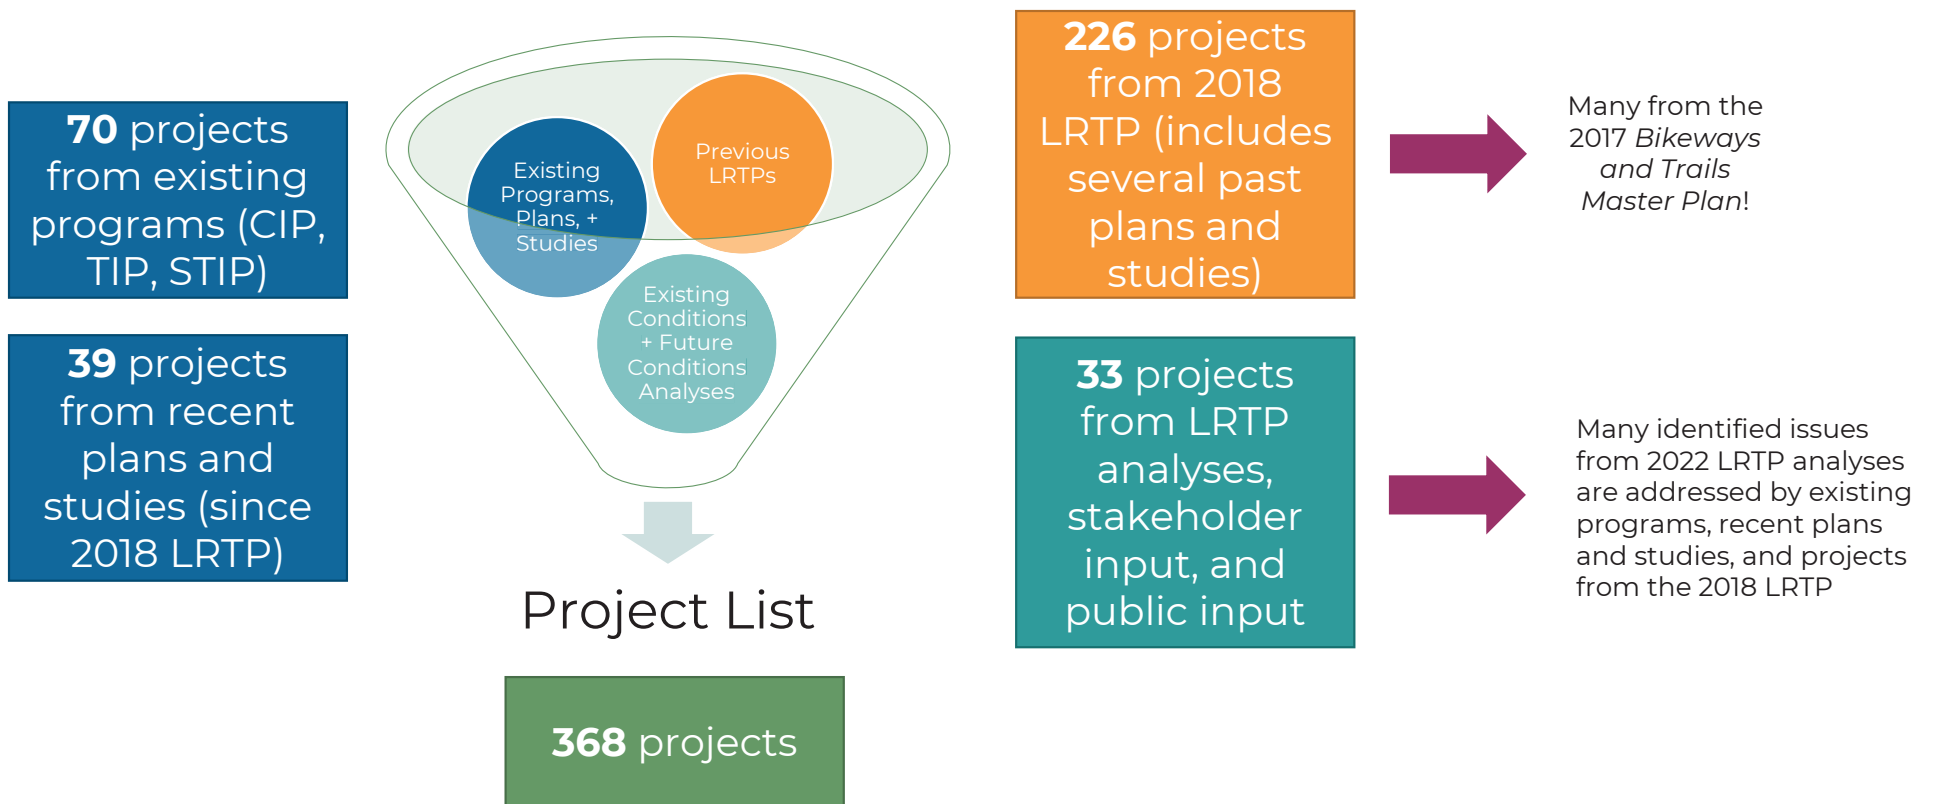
70 projects from existing programs (CIP, TIP, STIP)

39 projects from recent plans and studies (since 2018 LRTP)

Existing Programs, Plans, + Studies

Previous LRTPs

Existing Conditions + Future Conditions Analyses

Project List

368 projects

226 projects from 2018 LRTP (includes several past plans and studies)

Many from the 2017 *Bikeways and Trails Master Plan*!

33 projects from LRTP analyses, stakeholder input, and public input

Many identified issues from 2022 LRTP analyses are addressed by existing programs, recent plans and studies, and projects from the 2018 LRTP